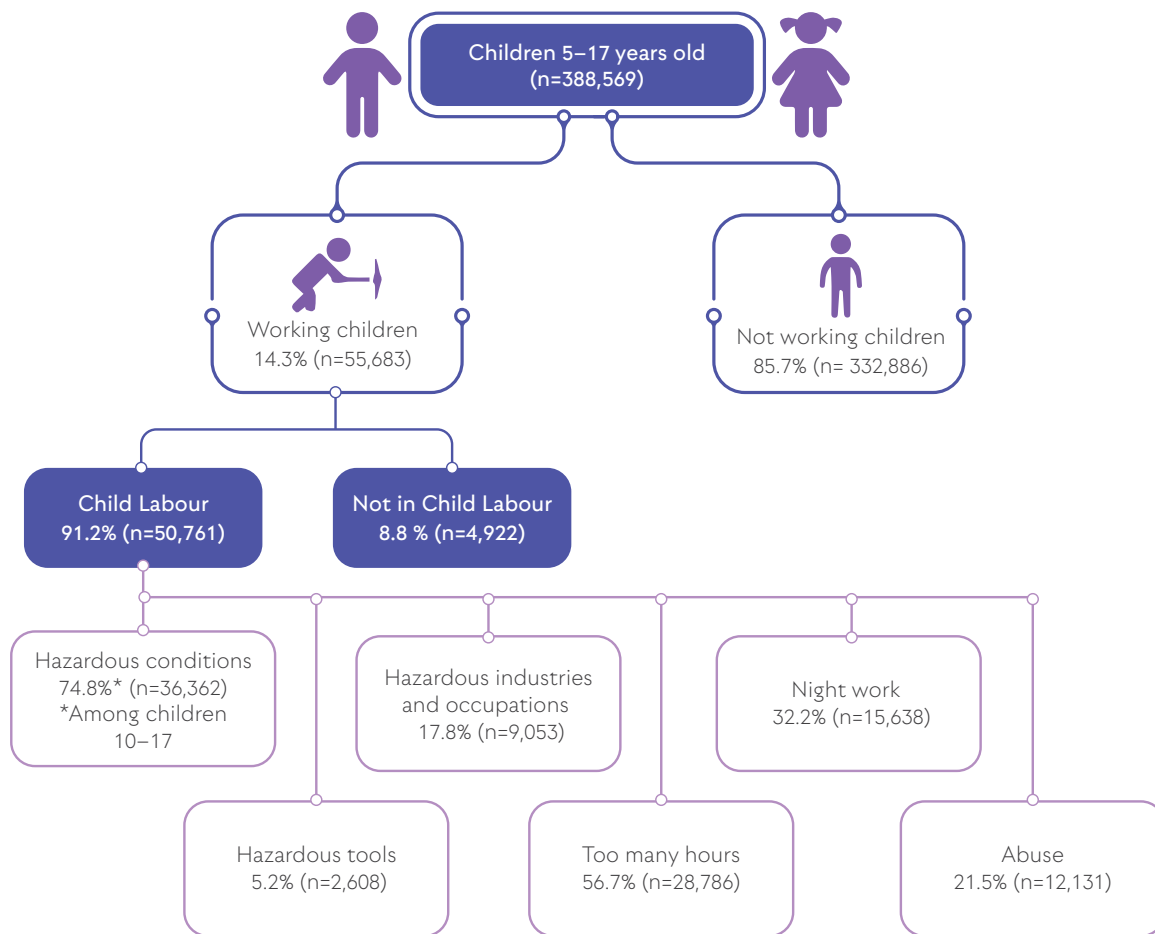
Children 5–17 years old
(n=388,569)

Working children
14.3% (n=55,683)

Not working children
85.7% (n= 332,886)

Child Labour
91.2% (n=50,761)

Not in Child Labour
8.8 % (n=4,922)

Hazardous conditions
74.8%* (n=36,362)
*Among children 10–17

Hazardous industries and occupations
17.8% (n=9,053)

Night work
32.2% (n=15,638)

Hazardous tools
5.2% (n=2,608)

Too many hours
56.7% (n=28,786)

Abuse
21.5% (n=12,131)